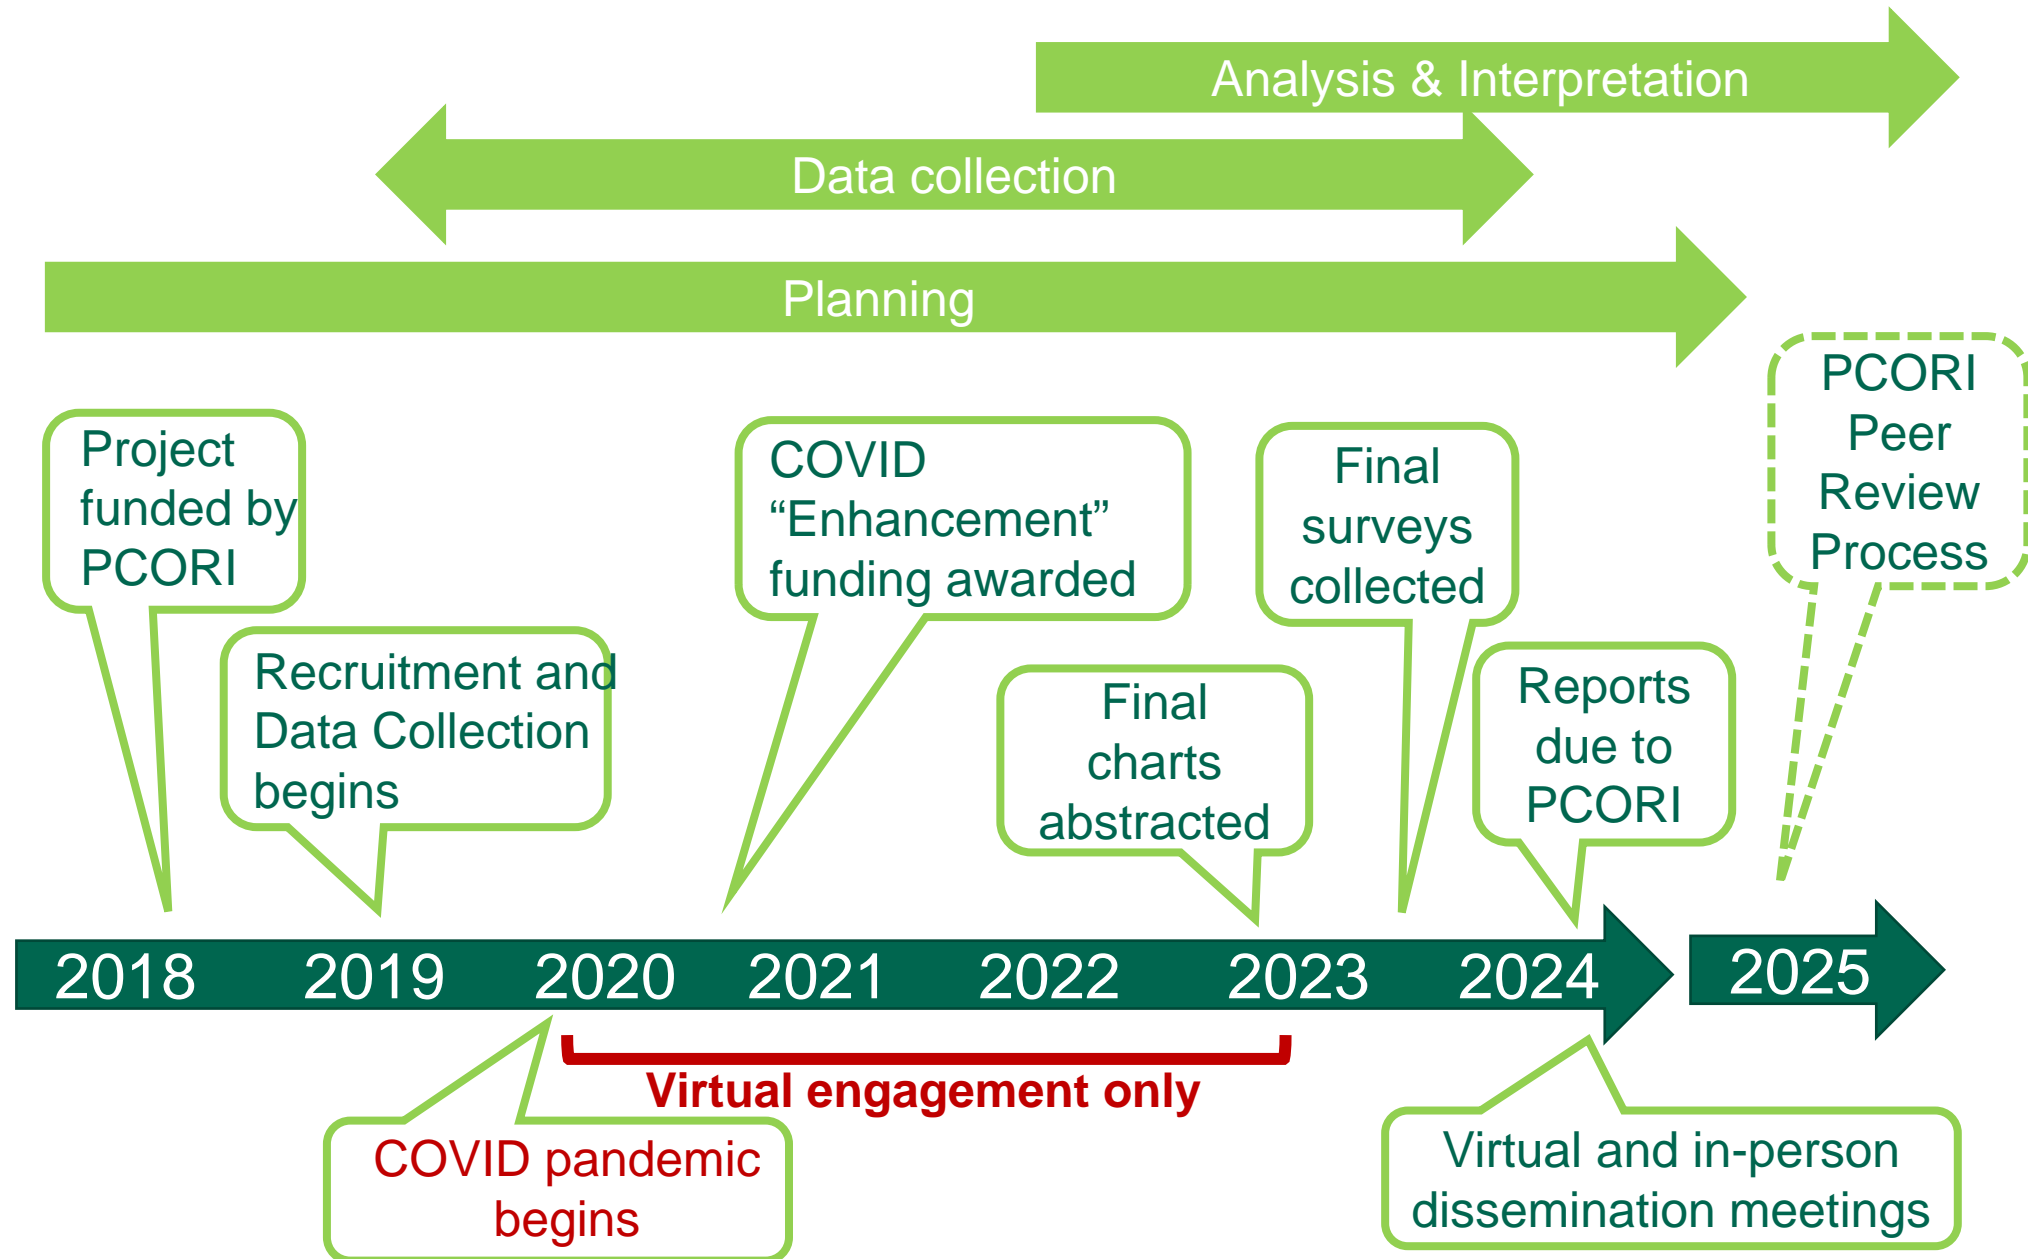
Analysis & Interpretation

Data collection

Planning

Project funded by PCORI

Recruitment and Data Collection begins

COVID “Enhancement” funding awarded

Final charts abstracted

Final surveys collected

Reports due to PCORI

PCORI Peer Review Process

2018 2019 2020 2021 2022 2023 2024 2025

Virtual engagement only

COVID pandemic begins

Virtual and in-person dissemination meetings